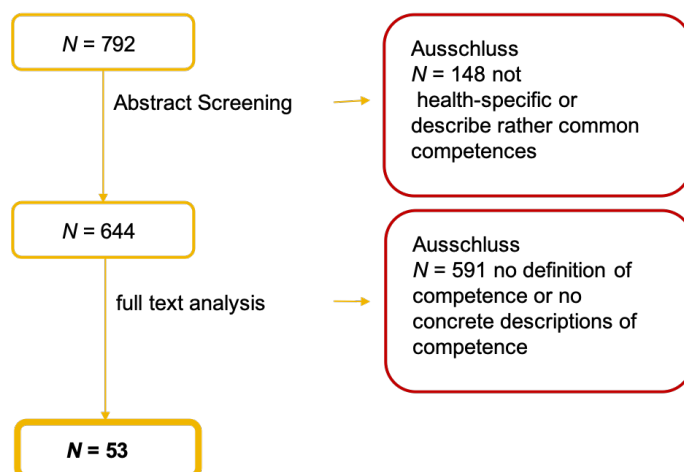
$N$ = 792

Abstract Screening

Ausschluss
$N$ = 148 not health-specific or describe rather common competences

$N$ = 644

full text analysis

Ausschluss
$N$ = 591 no definition of competence or no concrete descriptions of competence

$N$ = 53